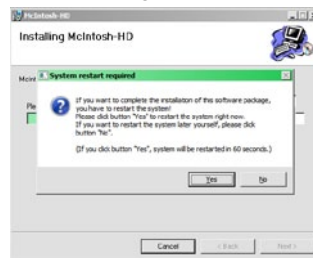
McIntosh-HD

Installing McIntosh-HD

Mcir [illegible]

Pl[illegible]

System restart required

If you want to complete the installation of this software package, you have to restart the system!
Please click button "Yes" to restart the system right now.
If you want to restart the system later yourself, please click button "No".

(If you click button "Yes", system will be restarted in 60 seconds.)

Yes

No

Cancel

< Back

Next >